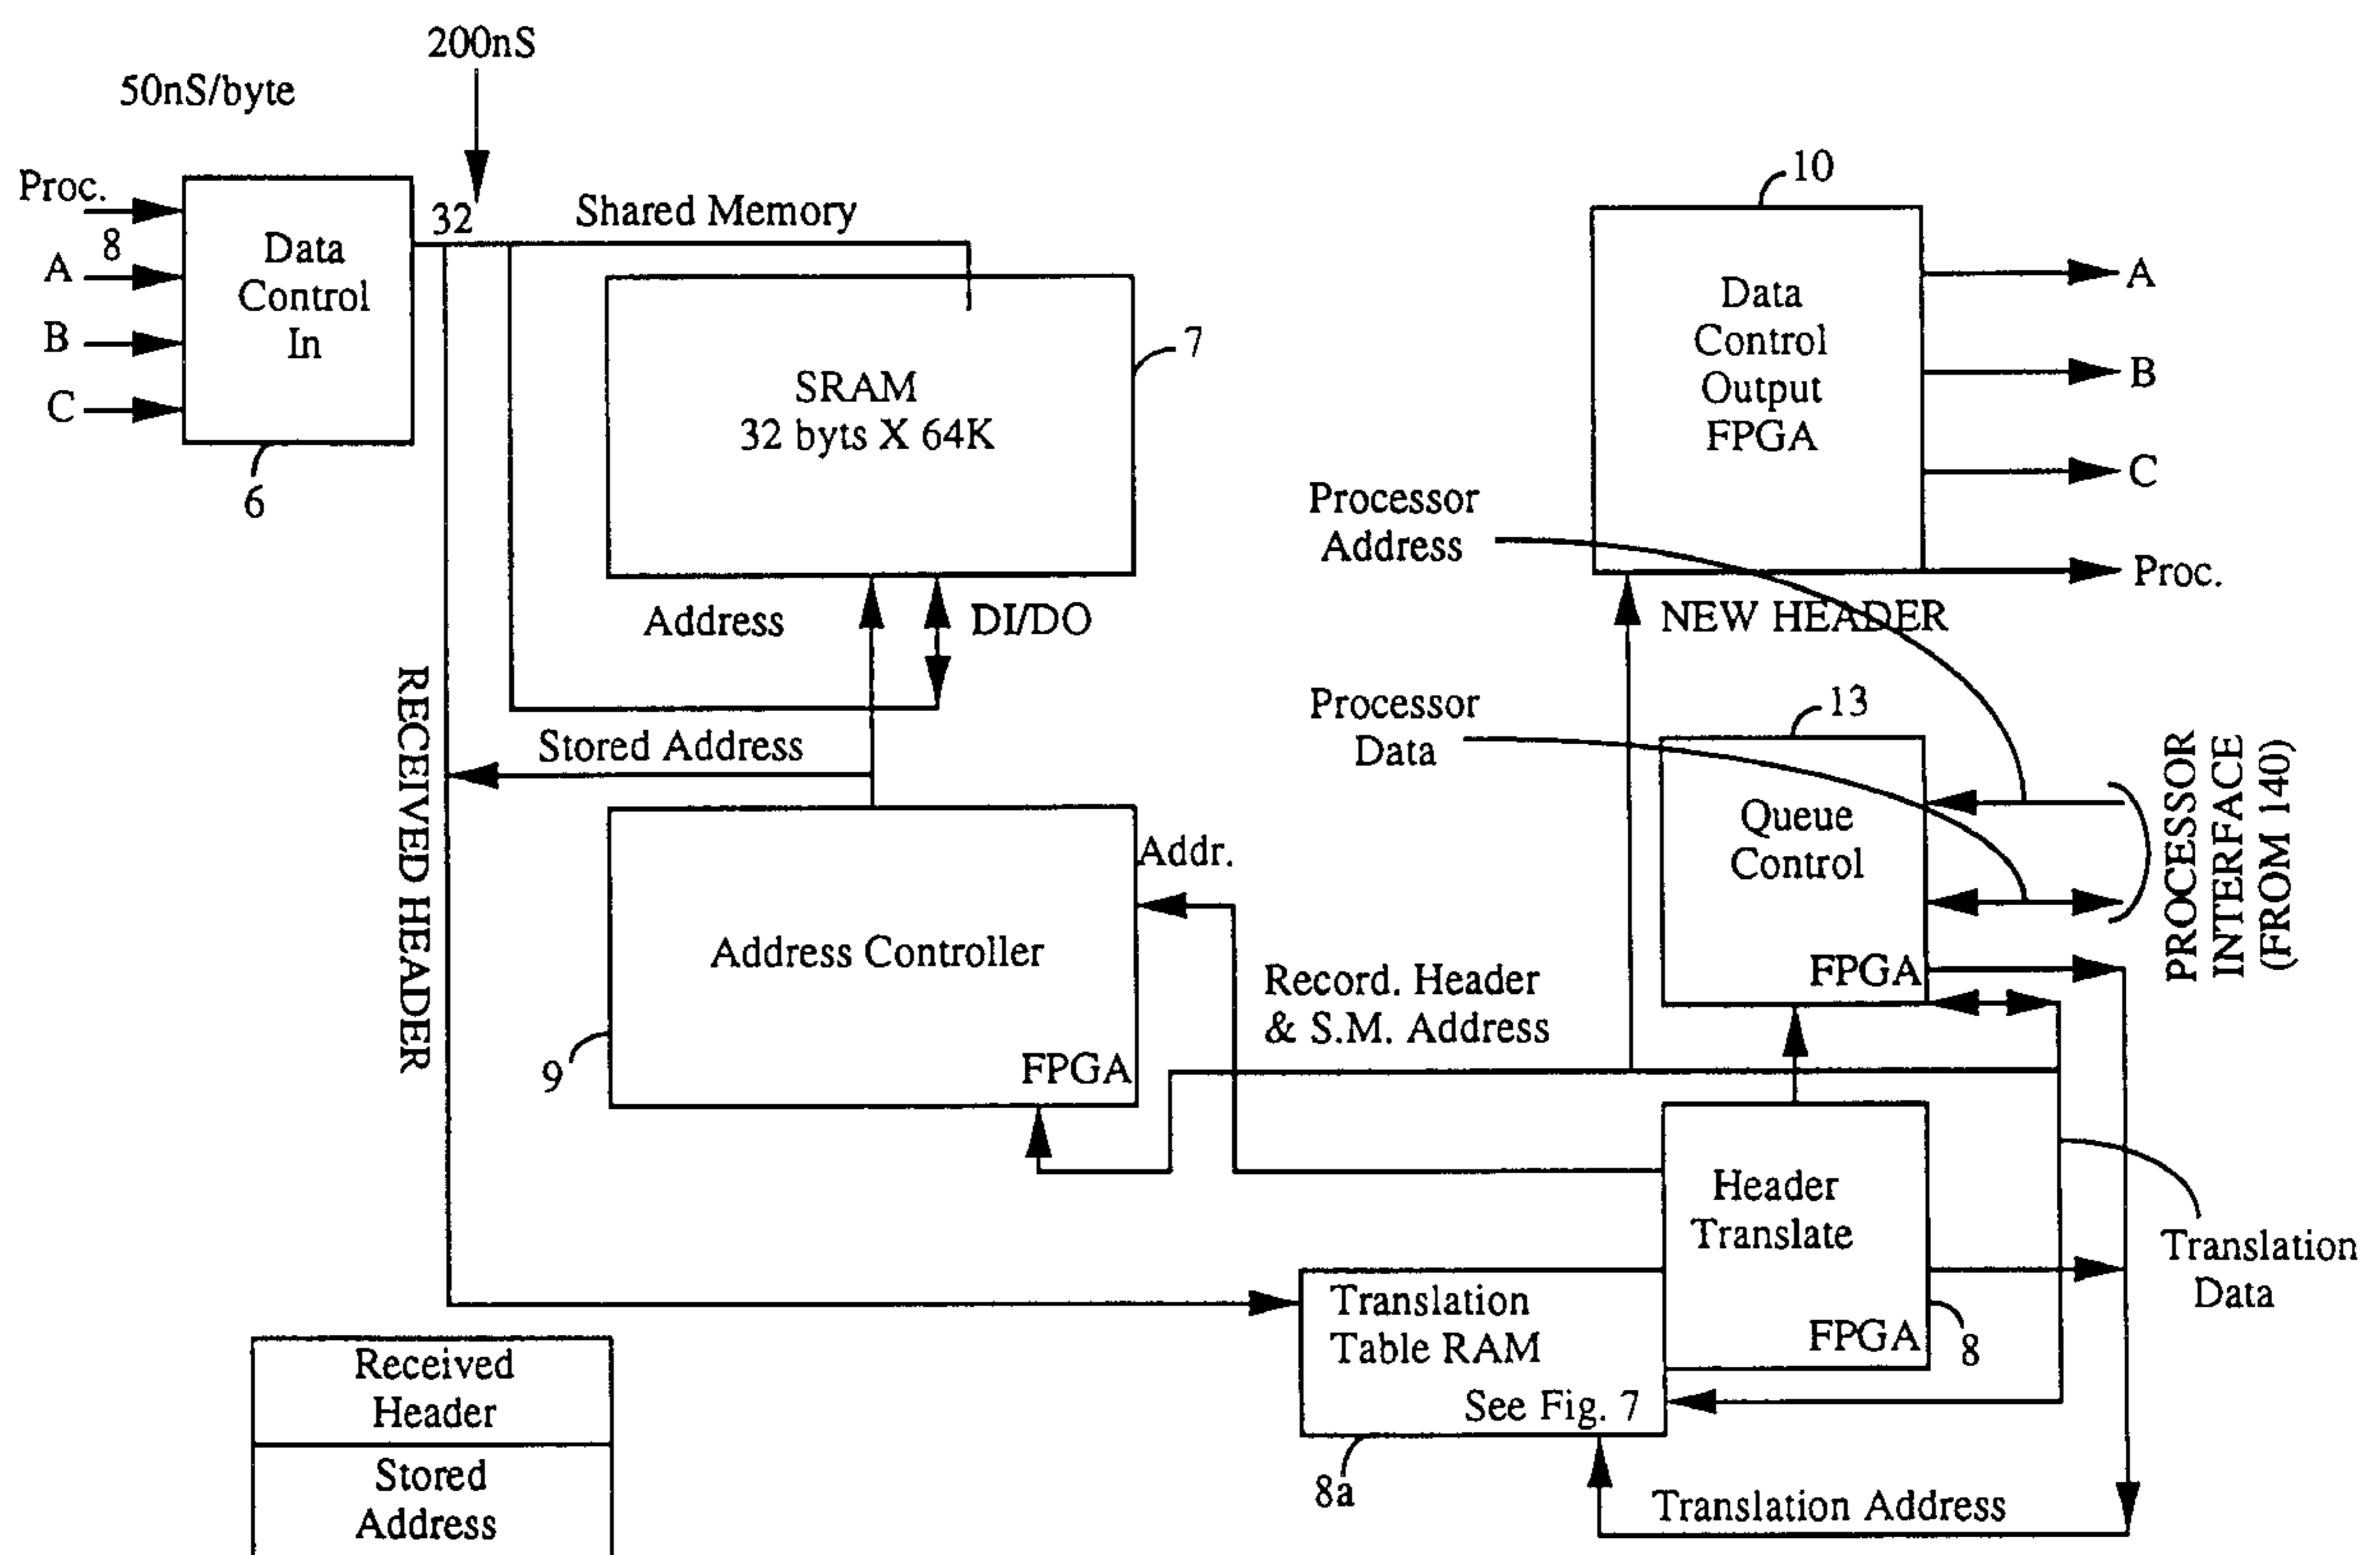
200nS

50nS/byte

Proc.

8

A

B

C

Data Control In

6

32

Shared Memory

SRAM
32 byts X 64K

7

Address

DI/DO

10

Data Control Output FPGA

A

B

C

Proc.

Processor Address

NEW HEADER

Processor Data

13

Queue Control

FPGA

PROCESSOR INTERFACE (FROM 140)

RECEIVED HEADER

Stored Address

Address Controller

FPGA

9

Addr.

Record. Header & S.M. Address

Header Translate

FPGA

8

Translation Data

Translation Table RAM

See Fig. 7

8a

Translation Address

| Received Header |
|---|
| Stored Address |